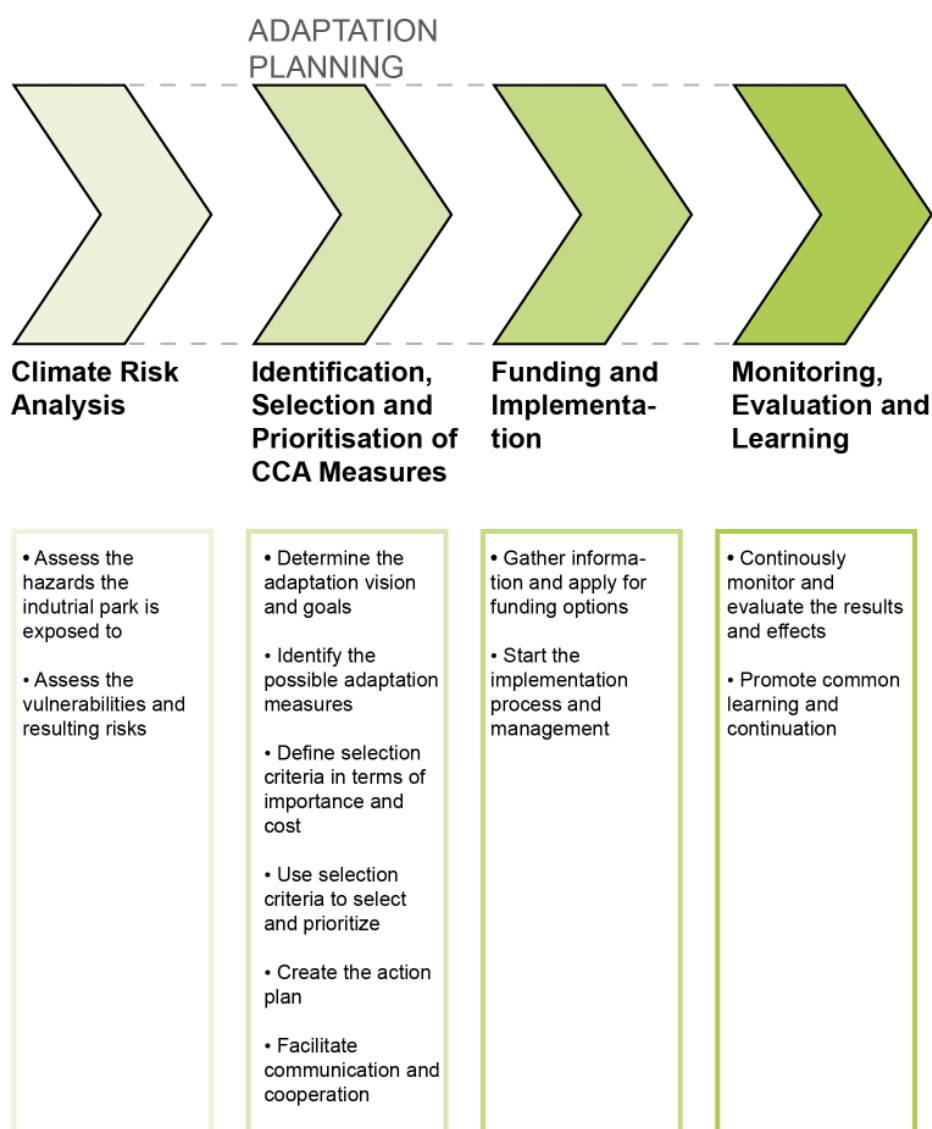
ADAPTATION PLANNING

**Climate Risk Analysis**

• Assess the hazards the indutrial park is exposed to

• Assess the vulnerabilities and resulting risks

**Identification, Selection and Prioritisation of CCA Measures**

• Determine the adaptation vision and goals

• Identify the possible adaptation measures

• Define selection criteria in terms of importance and cost

• Use selection criteria to select and prioritize

• Create the action plan

• Facilitate communication and cooperation

**Funding and Implementation**

• Gather information and apply for funding options

• Start the implementation process and management

**Monitoring, Evaluation and Learning**

• Continously monitor and evaluate the results and effects

• Promote common learning and continuation